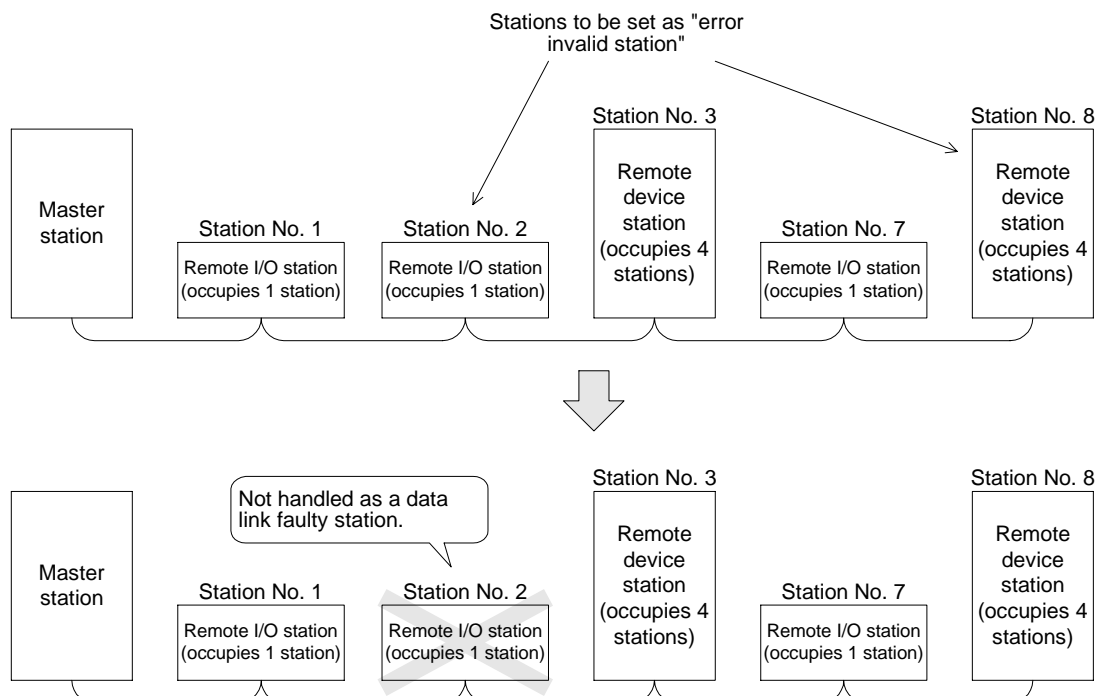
Stations to be set as "error invalid station"

Master station

Station No. 1
Remote I/O station (occupies 1 station)

Station No. 2
Remote I/O station (occupies 1 station)

Station No. 3
Remote device station (occupies 4 stations)

Station No. 7
Remote I/O station (occupies 1 station)

Station No. 8
Remote device station (occupies 4 stations)

Not handled as a data link faulty station.

Master station

Station No. 1
Remote I/O station (occupies 1 station)

Station No. 2
Remote I/O station (occupies 1 station)

Station No. 3
Remote device station (occupies 4 stations)

Station No. 7
Remote I/O station (occupies 1 station)

Station No. 8
Remote device station (occupies 4 stations)